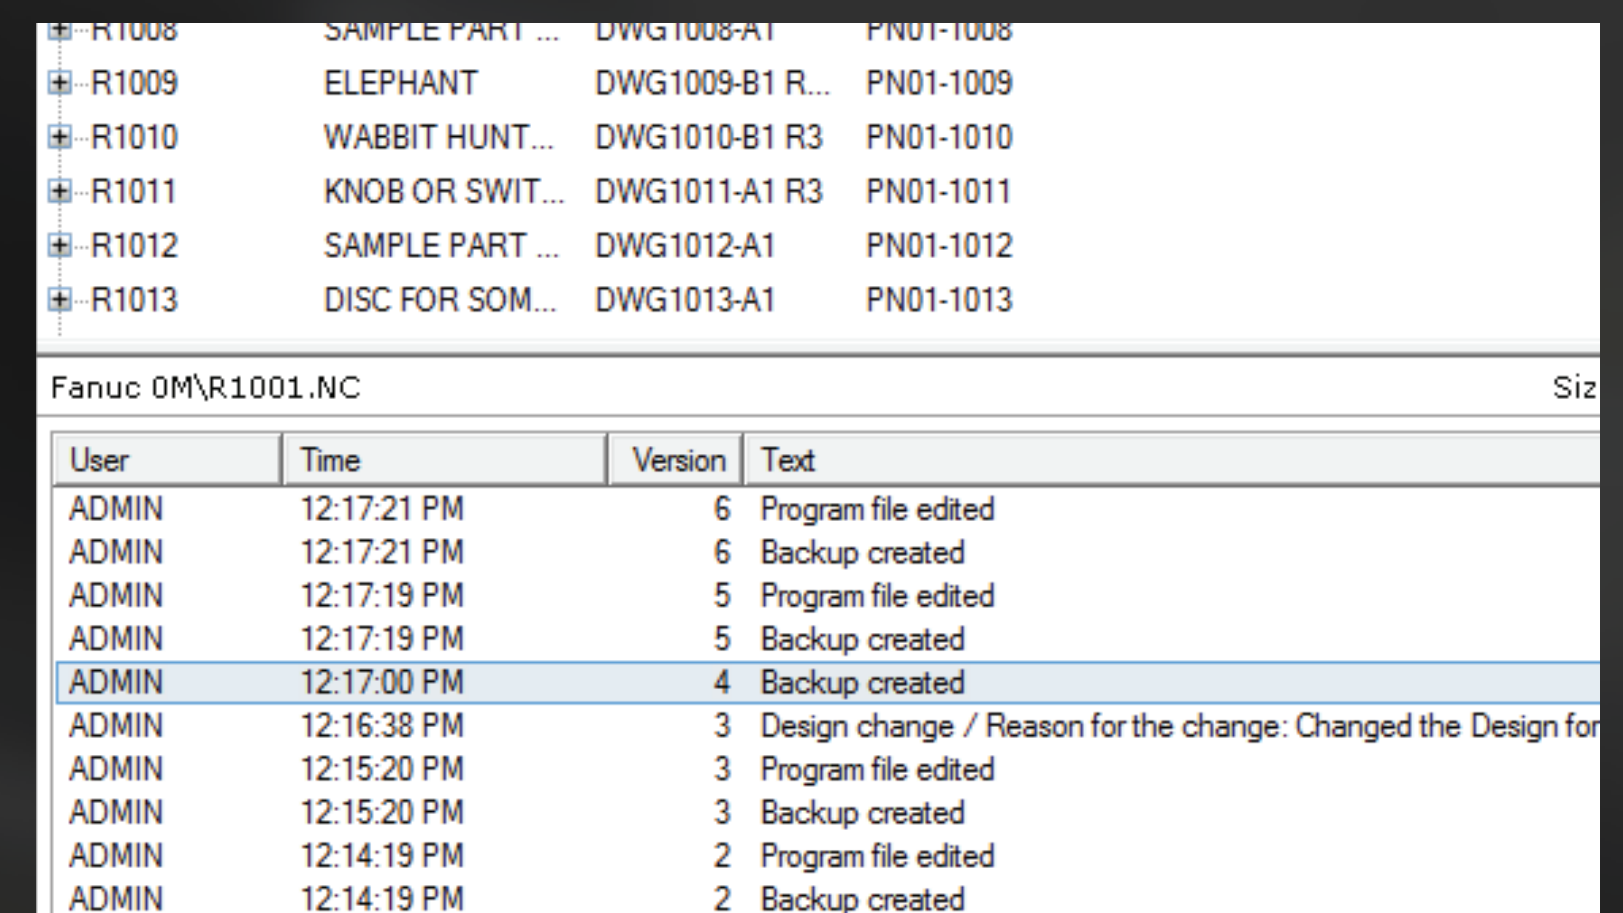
| | | | |
|---|---|---|---|
| R1008 | SAMPLE PART ... | DWG1008-A1 | PN01-1008 |
| R1009 | ELEPHANT | DWG1009-B1 R... | PN01-1009 |
| R1010 | WABBIT HUNT... | DWG1010-B1 R3 | PN01-1010 |
| R1011 | KNOB OR SWIT... | DWG1011-A1 R3 | PN01-1011 |
| R1012 | SAMPLE PART ... | DWG1012-A1 | PN01-1012 |
| R1013 | DISC FOR SOM... | DWG1013-A1 | PN01-1013 |

Fanuc 0M\R1001.NC

Siz

| User | Time | Version | Text |
|---|---|---|---|
| ADMIN | 12:17:21 PM | 6 | Program file edited |
| ADMIN | 12:17:21 PM | 6 | Backup created |
| ADMIN | 12:17:19 PM | 5 | Program file edited |
| ADMIN | 12:17:19 PM | 5 | Backup created |
| ADMIN | 12:17:00 PM | 4 | Backup created |
| ADMIN | 12:16:38 PM | 3 | Design change / Reason for the change: Changed the Design for |
| ADMIN | 12:15:20 PM | 3 | Program file edited |
| ADMIN | 12:15:20 PM | 3 | Backup created |
| ADMIN | 12:14:19 PM | 2 | Program file edited |
| ADMIN | 12:14:19 PM | 2 | Backup created |